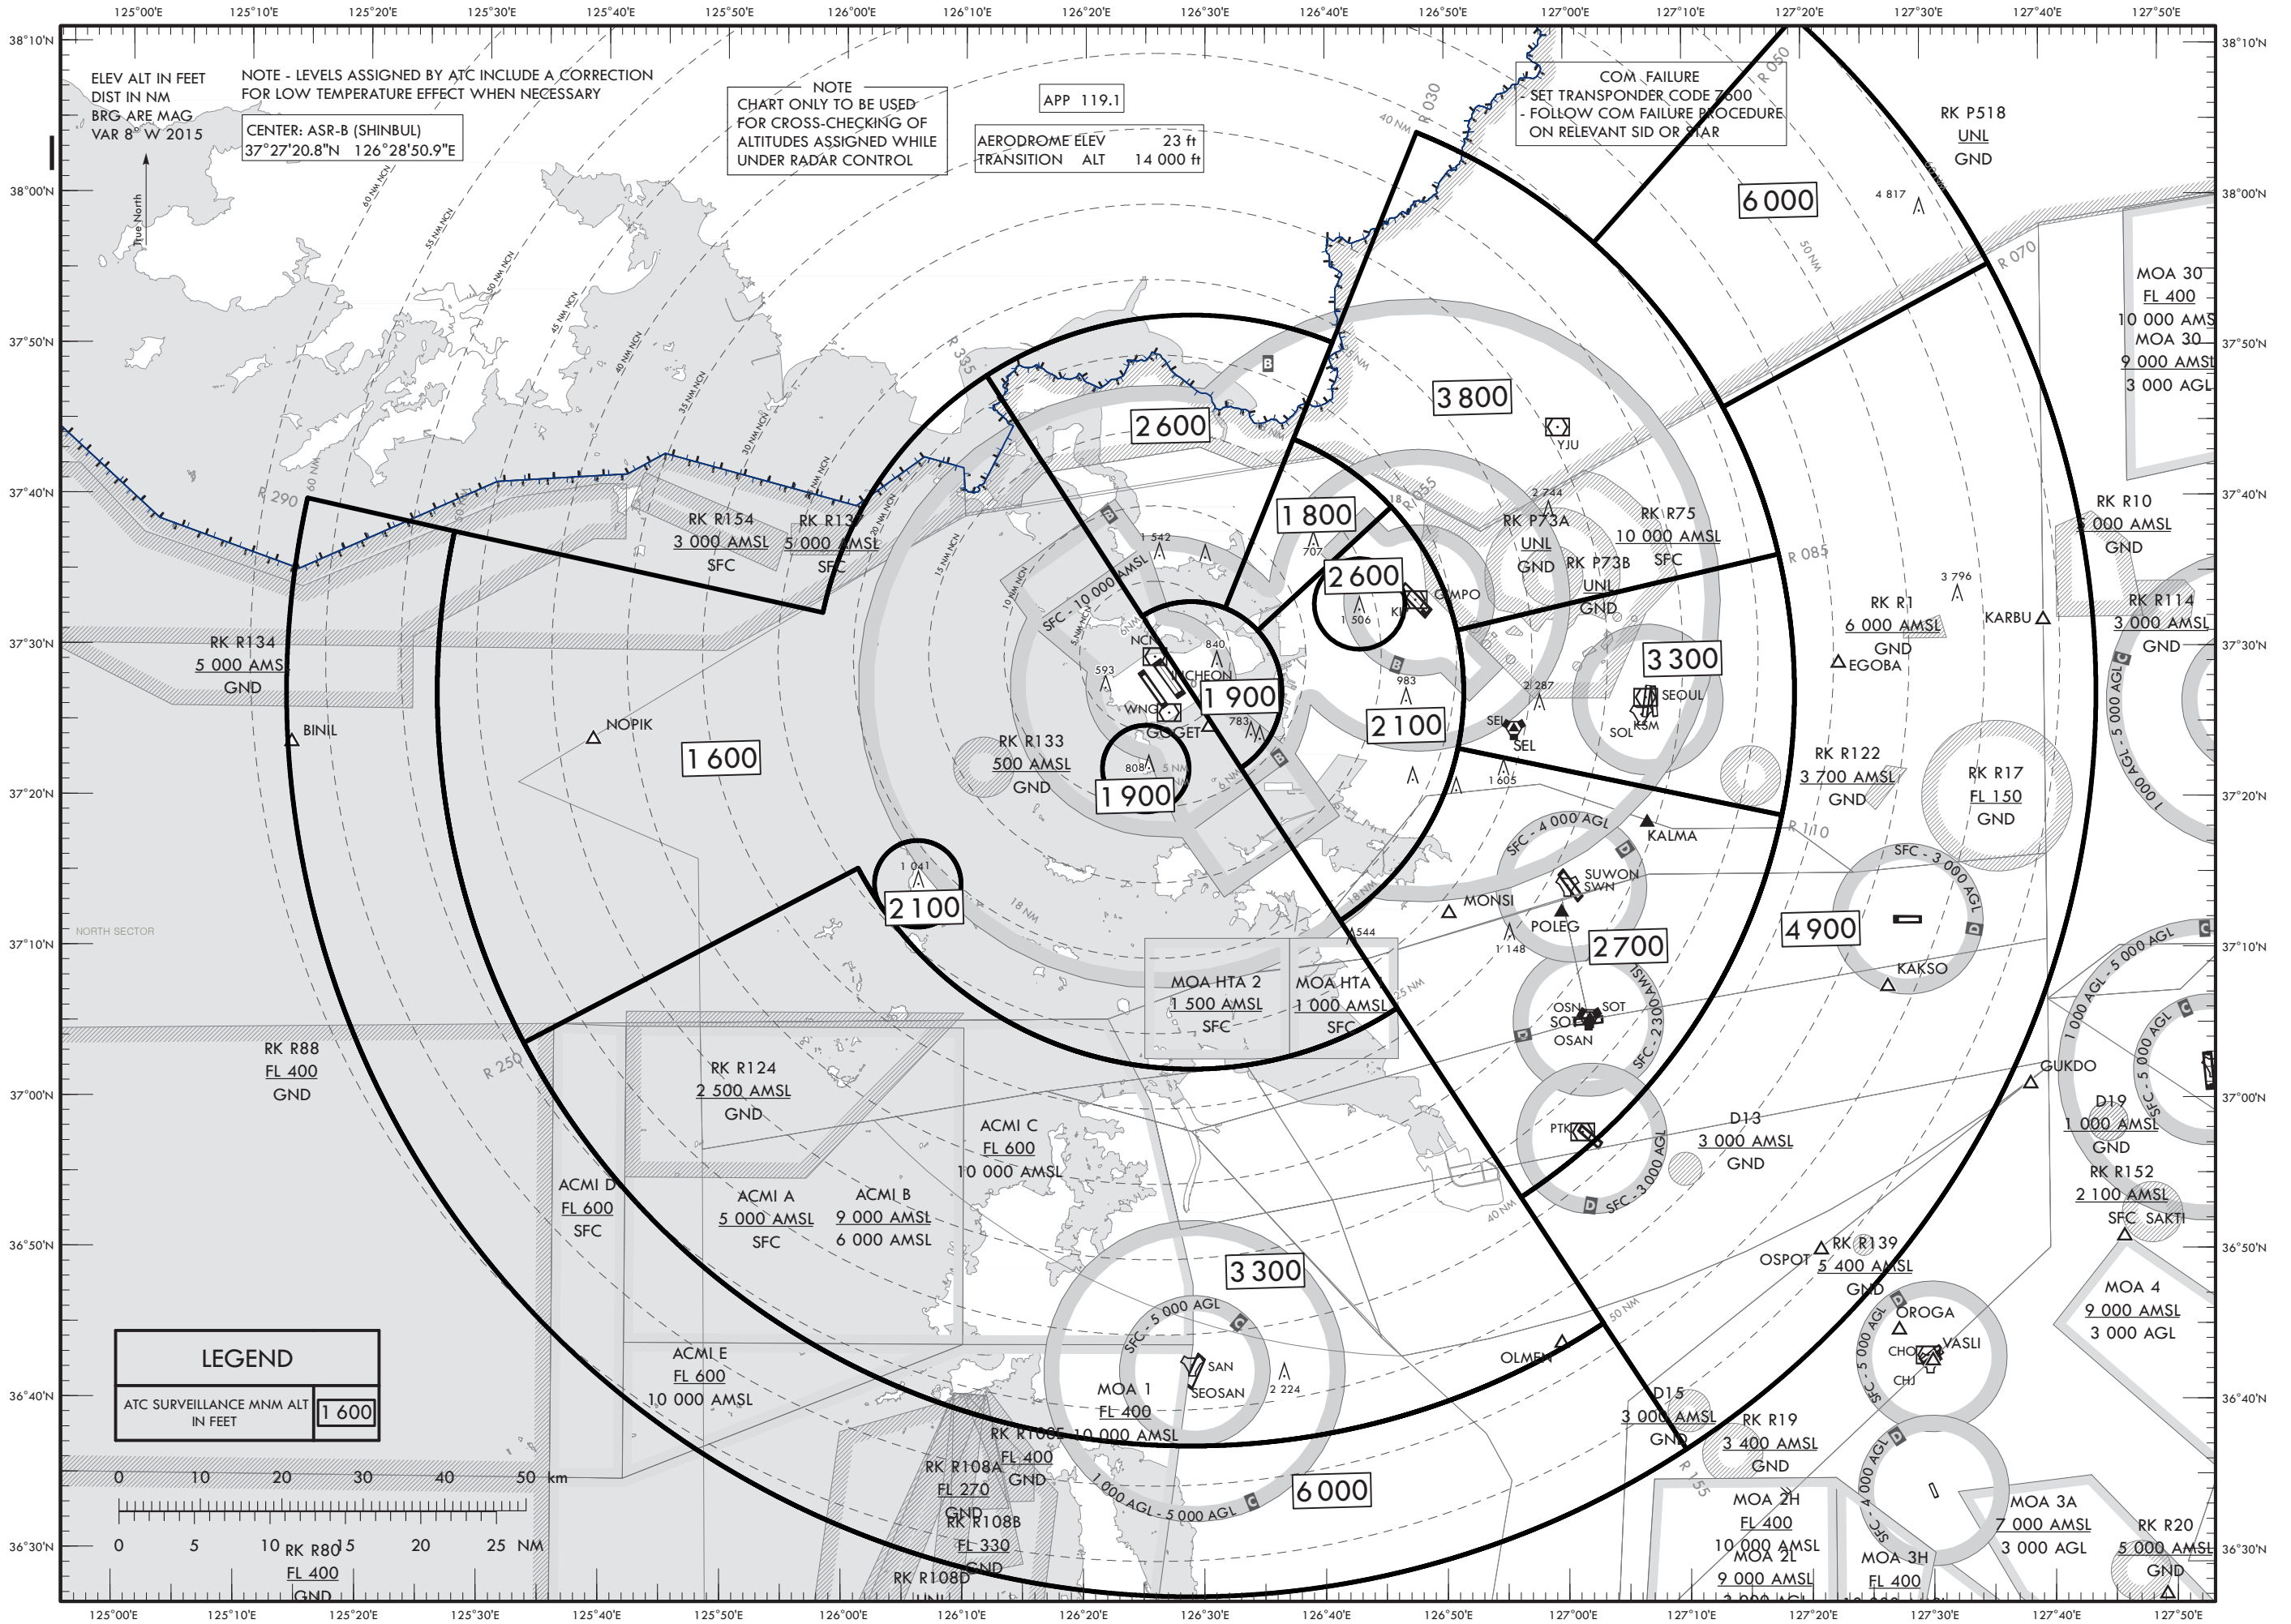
125°00'E 125°10'E 125°20'E 125°30'E 125°40'E 125°50'E 126°00'E 126°10'E 126°20'E 126°30'E 126°40'E 126°50'E 127°00'E 127°10'E 127°20'E 127°30'E 127°40'E 127°50'E

ELEV ALT IN FEET
DIST IN NM
BRG ARE MAG
VAR 8° W 2015

NOTE - LEVELS ASSIGNED BY ATC INCLUDE A CORRECTION FOR LOW TEMPERATURE EFFECT WHEN NECESSARY

CENTER: ASR-B (SHINBUL)
37°27'20.8"N 126°28'50.9"E

NOTE
CHART ONLY TO BE USED FOR CROSS-CHECKING OF ALTITUDES ASSIGNED WHILE UNDER RADAR CONTROL

APP 119.1

| AERODROME ELEV | 23 ft |
|---|---|
| TRANSITION ALT | 14 000 ft |

COM FAILURE
- SET TRANSPONDER CODE 7600
- FOLLOW COM FAILURE PROCEDURE ON RELEVANT SID OR STAR

RK P518
UNL
GND

6 000

MOA 30
FL 400
10 000 AMSL
MOA 30
9 000 AMSL
3 000 AGL

True North

R 290 R 335 R 030 R 060 R 070 R 085 R 110 R 155 R 250

60 NM NCN 55 NM NCN 50 NM NCN 45 NM NCN 40 NM NCN 35 NM NCN 30 NM NCN 25 NM NCN 20 NM NCN 15 NM NCN 10 NM NCN 5 NM NCN

2 600
3 800
YJU
1 800
2 600
RK R154
3 000 AMSL
SFC
RK R13
5 000 AMSL
SFC
RK P73A
UNL
GND
RK P73B
UNL
GND
RK R75
10 000 AMSL
SFC
RK R10
5 000 AMSL
GND
RK R134
5 000 AMSL
GND
SFC - 10 000 AMSL
KIMPO
RK R1
6 000 AMSL
GND
KARBU
RK R114
3 000 AMSL
GND
EGOBA
3 300
SEOUL
KSM
SOL
BINIL
NOPIK
1 600
NCN
INCHEON
1 900
WNG
GOGET
2 100
SEL
RK R133
500 AMSL
GND
1 900
RK R122
3 700 AMSL
GND
RK R17
FL 150
GND
KALMA
SFC - 4 000 AGL
SUWON
SWN
MONSI
POLEG
4 900
SFC - 3 000 AGL
KAKSO
2 100
2 700
NORTH SECTOR
MOA HTA 2
1 500 AMSL
SFC
MOA HTA
1 000 AMSL
SFC
OSN
SOT
OSAN
SFC - 3 000 AGL
GUKDO
RK R88
FL 400
GND
RK R124
2 500 AMSL
GND
ACMI C
FL 600
10 000 AMSL
PTK
D13
3 000 AMSL
GND
D19
1 000 AMSL
GND
RK R152
2 100 AMSL
SFC
SAKTI
ACMI D
FL 600
SFC
ACMI A
5 000 AMSL
SFC
ACMI B
9 000 AMSL
6 000 AMSL
RK R139
5 400 AMSL
GND
OSPOT
3 300
SFC - 5 000 AGL
SAN
SEOSAN
MOA 1
FL 400
OLMEN
MOA 4
9 000 AMSL
3 000 AGL
OROGA
VASLI
CHO
CHJ
LEGEND
ATC SURVEILLANCE MNM ALT IN FEET
1 600
ACMI E
FL 600
10 000 AMSL
RK R108C 10 000 AMSL
RK R108A
FL 270
GND
FL 400
GND
RK R108B
FL 330
GND
RK R108D
D15
3 000 AMSL
GND
RK R19
3 400 AMSL
GND
1 000 AGL - 5 000 AGL
6 000
MOA 2H
FL 400
10 000 AMSL
MOA 2L
9 000 AMSL
MOA 3H
FL 400
MOA 3A
7 000 AMSL
3 000 AGL
RK R20
5 000 AMSL
GND
RK R80
FL 400
GND
0 10 20 30 40 50 km
0 5 10 15 20 25 NM
1 000 AGL - 5 000 AGL
SFC - 5 000 AGL

37°27'20.8"N
38°10'N 38°00'N 37°50'N 37°40'N 37°30'N 37°20'N 37°10'N 37°00'N 36°50'N 36°40'N 36°30'N

4 817 3 796 2 744 1 542 707 1 506 840 593 983 2 287 783 808 1 605 1 041 544 1 148 2 224

18 NM 40 NM 50 NM 6 NM 5 NM 25 NM